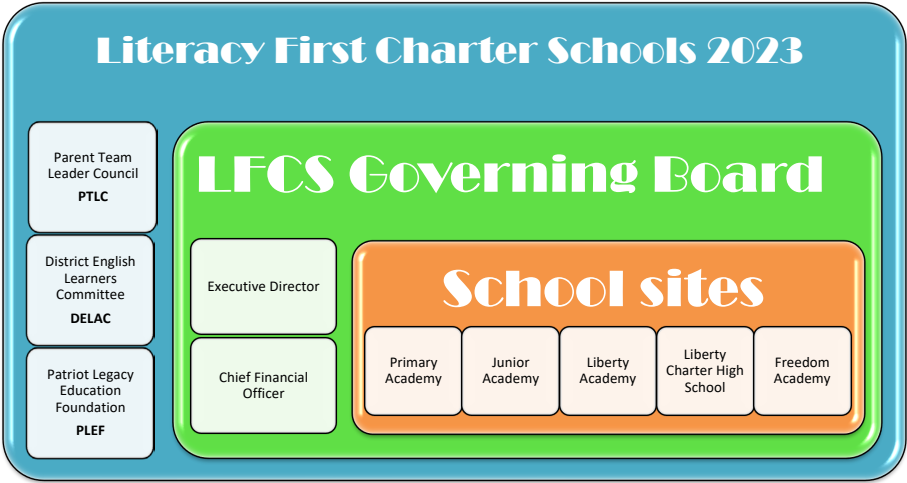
Literacy First Charter Schools 2023

Parent Team Leader Council
PTLC

District English Learners Committee
DELAC

Patriot Legacy Education Foundation
PLEF

LFCS Governing Board

Executive Director

Chief Financial Officer

School sites

Primary Academy

Junior Academy

Liberty Academy

Liberty Charter High School

Freedom Academy